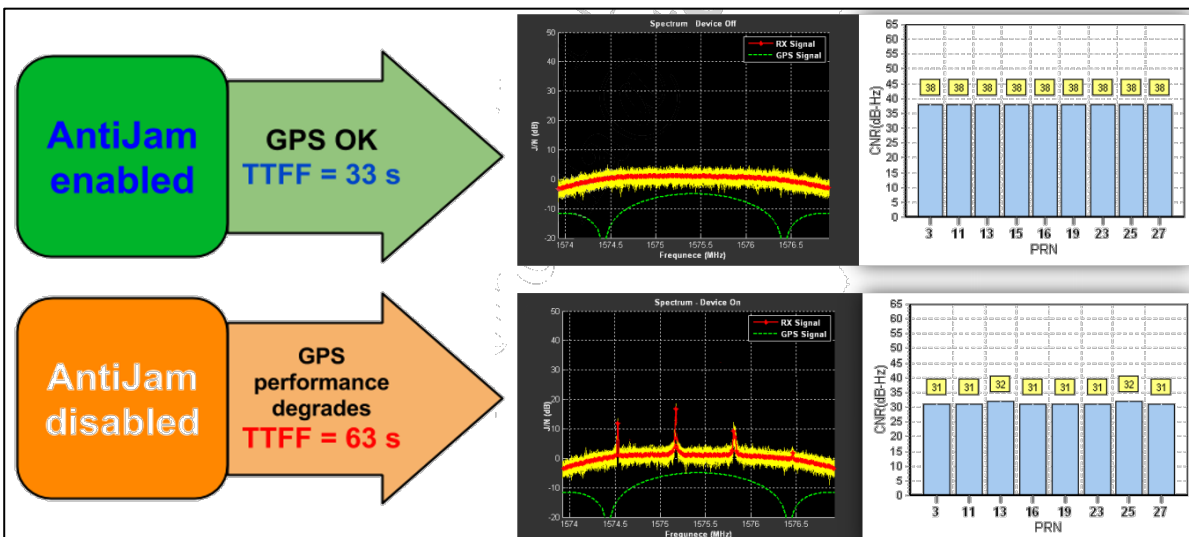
AntiJam enabled

GPS OK
TTFF = 33 s

Spectrum - Device Off

RX Signal
GPS Signal

50
40
30
20
10
0
-10
-20

J/N (dB)

1574 1574.5 1575 1575.5 1576 1576.5
Frequence (MHz)

65
60
55
50
45
40
35
30
25
20
15
10
5
0

CNR(dB-Hz)

38 38 38 38 38 38 38 38 38

3 11 13 15 16 19 23 25 27
PRN

AntiJam disabled

GPS performance degrades
TTFF = 63 s

Spectrum - Device On

RX Signal
GPS Signal

50
40
30
20
10
0
-10
-20

J/N (dB)

1574 1574.5 1575 1575.5 1576 1576.5
Frequence (MHz)

65
60
55
50
45
40
35
30
25
20
15
10
5
0

CNR(dB-Hz)

31 31 32 31 31 31 32 31

3 11 13 16 19 23 25 27
PRN